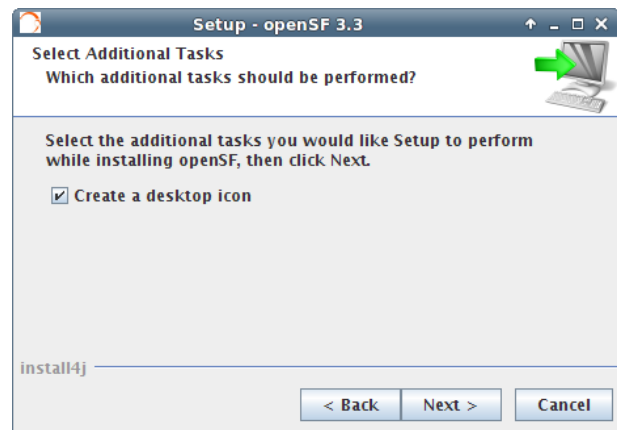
Setup - openSF 3.3

Select Additional Tasks

Which additional tasks should be performed?

Select the additional tasks you would like Setup to perform while installing openSF, then click Next.

Create a desktop icon

install4j

< Back

Next >

Cancel